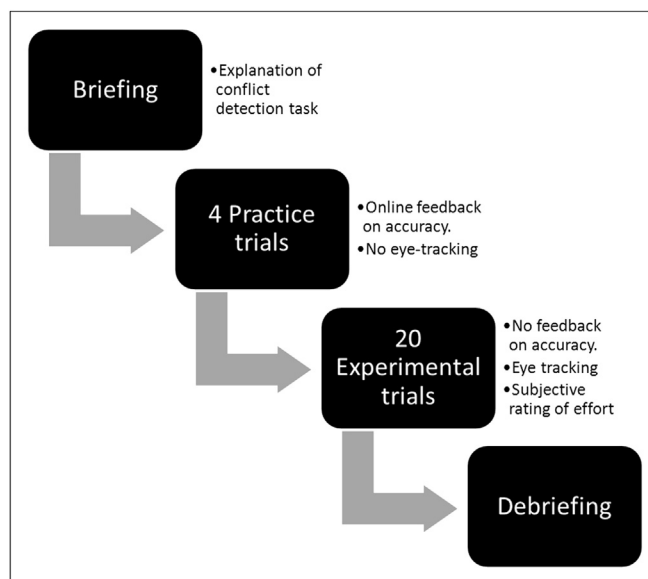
Briefing

•Explanation of conflict detection task

4 Practice trials

•Online feedback on accuracy.
•No eye-tracking

20 Experimental trials

•No feedback on accuracy.
•Eye tracking
•Subjective rating of effort

Debriefing